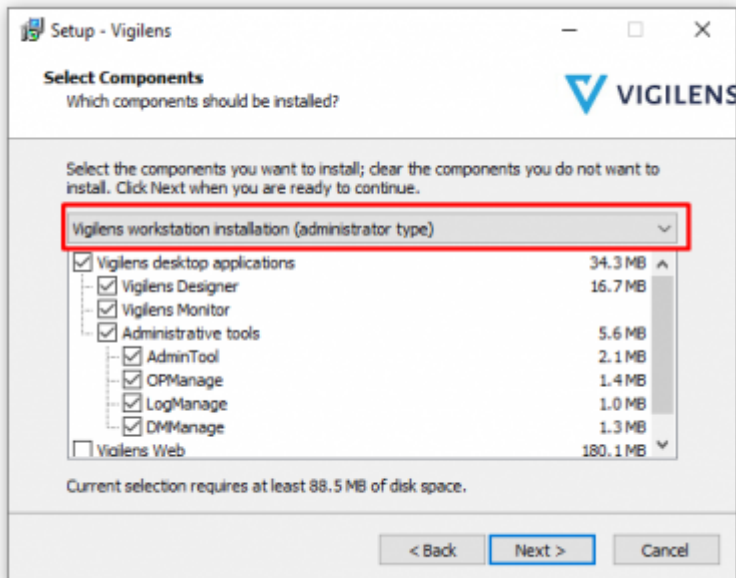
Setup - Vigilens

Select Components
Which components should be installed?

VIGILENS

Select the components you want to install; clear the components you do not want to install. Click Next when you are ready to continue.

Vigilens workstation installation (administrator type)

| Component | Size |
|---|---|
| Vigilens desktop applications | 34.3 MB |
| Vigilens Designer | 16.7 MB |
| Vigilens Monitor | |
| Administrative tools | 5.6 MB |
| AdminTool | 2.1 MB |
| OPManage | 1.4 MB |
| LogManage | 1.0 MB |
| DMManage | 1.3 MB |
| Vigilens Web | 180.1 MB |

Current selection requires at least 88.5 MB of disk space.

< Back Next > Cancel